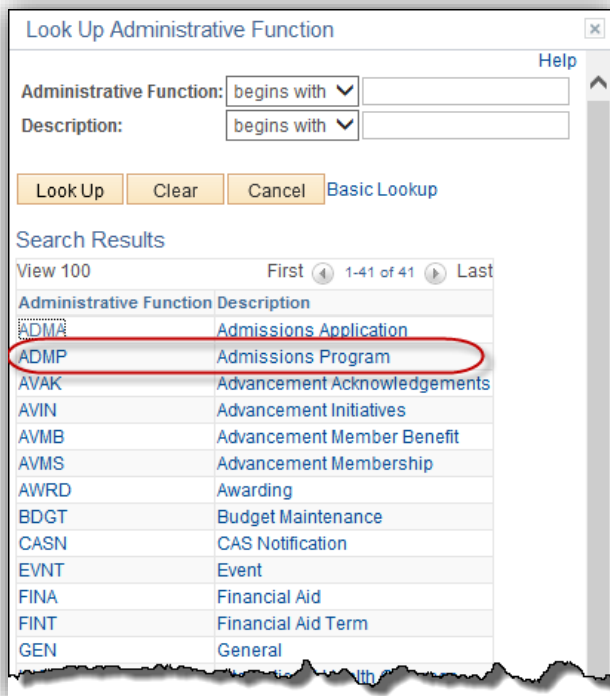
Look Up Administrative Function

Help

Administrative Function: begins with

Description: begins with

Look Up Clear Cancel Basic Lookup

Search Results

View 100 First 1-41 of 41 Last

| Administrative Function | Description |
|---|---|
| ADMA | Admissions Application |
| ADMP | Admissions Program |
| AVAK | Advancement Acknowledgements |
| AVIN | Advancement Initiatives |
| AVMB | Advancement Member Benefit |
| AVMS | Advancement Membership |
| AWRD | Awarding |
| BDGT | Budget Maintenance |
| CASN | CAS Notification |
| EVNT | Event |
| FINA | Financial Aid |
| FINT | Financial Aid Term |
| GEN | General |
| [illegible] | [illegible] |